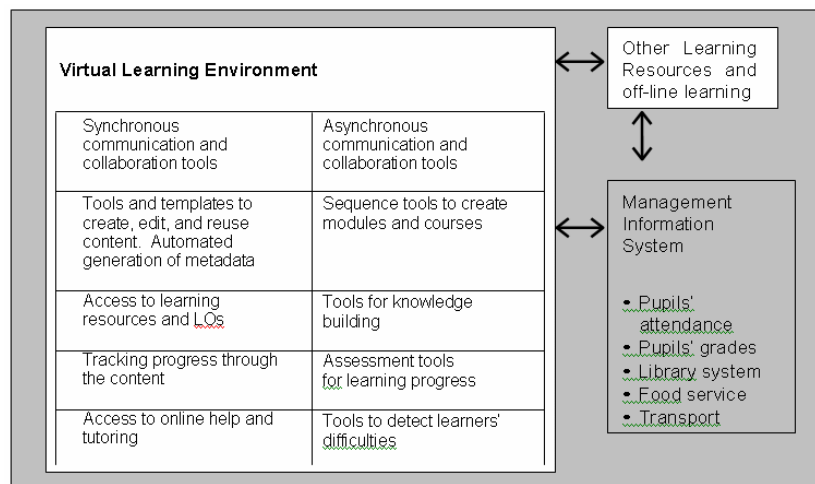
Virtual Learning Environment

| | |
|---|---|
| Synchronous communication and collaboration tools | Asynchronous communication and collaboration tools |
| Tools and templates to create, edit, and reuse content. Automated generation of metadata | Sequence tools to create modules and courses |
| Access to learning resources and LOs | Tools for knowledge building |
| Tracking progress through the content | Assessment tools for learning progress |
| Access to online help and tutoring | Tools to detect learners' difficulties |

Other Learning Resources and off-line learning

Management Information System

• Pupils' attendance
• Pupils' grades
• Library system
• Food service
• Transport